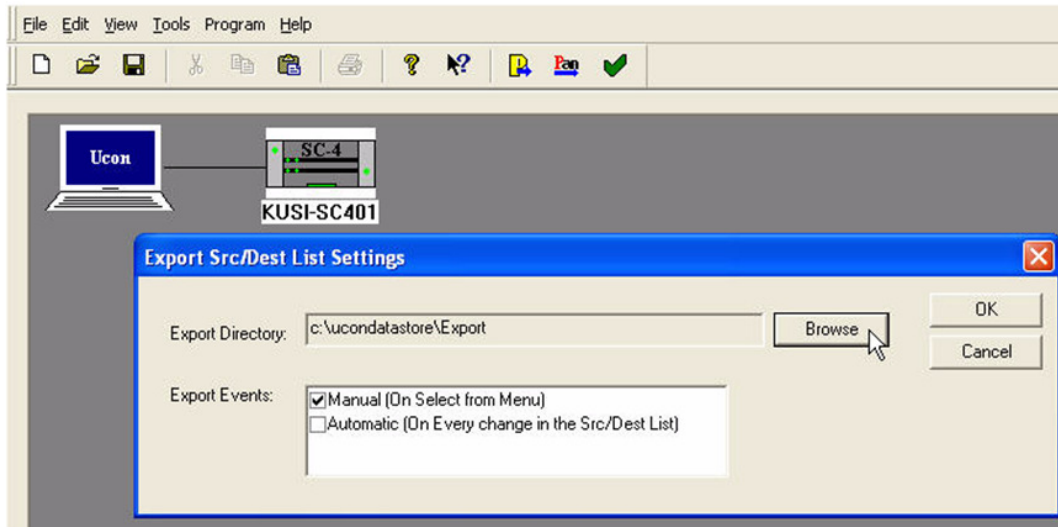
File Edit View Tools Program Help

Pan

Ucon

SC-4

KUSI-SC401

Export Src/Dest List Settings

Export Directory: c:\ucondatastore\Export

Browse

OK

Cancel

Export Events:

Manual (On Select from Menu)

Automatic (On Every change in the Src/Dest List)